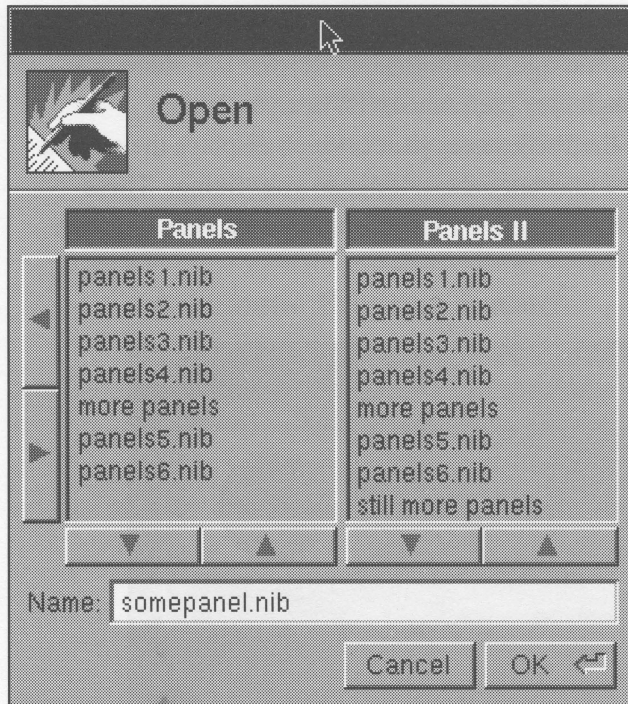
Open

Panels

panels1.nib
panels2.nib
panels3.nib
panels4.nib
more panels
panels5.nib
panels6.nib

Panels II

panels1.nib
panels2.nib
panels3.nib
panels4.nib
more panels
panels5.nib
panels6.nib
still more panels

Name: somepanel.nib

Cancel OK